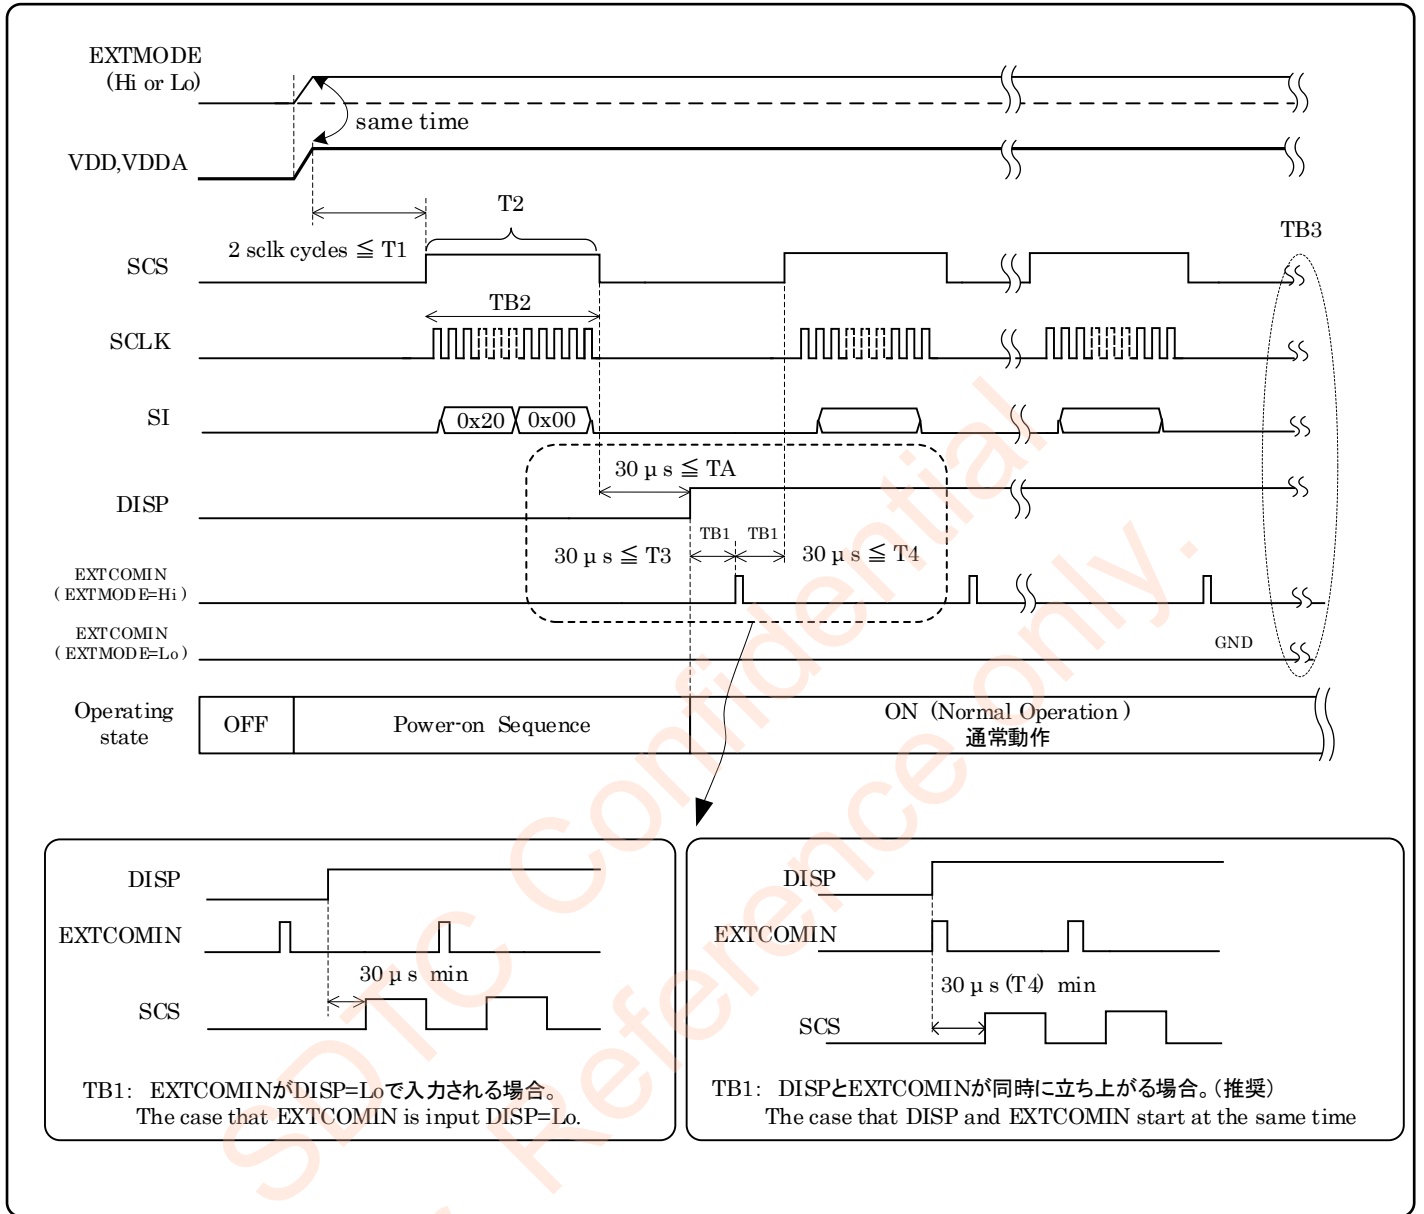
EXTMODE
(Hi or Lo)

same time

VDD,VDDA

T2

2 sclk cycles ≦ T1

TB3

SCS

TB2

SCLK

SI

0x20 0x00

30 μ s ≦ TA

DISP

TB1 TB1

30 μ s ≦ T3

30 μ s ≦ T4

EXTCOMIN
(EXTMODE=Hi)

EXTCOMIN
(EXTMODE=Lo)

GND

Operating state

OFF

Power-on Sequence

ON (Normal Operation)
通常動作

DISP

EXTCOMIN

30 μ s min

SCS

TB1: EXTCOMINがDISP=Loで入力される場合。
The case that EXTCOMIN is input DISP=Lo.

DISP

EXTCOMIN

30 μ s (T4) min

SCS

TB1: DISPとEXTCOMINが同時に立ち上がる場合。(推奨)
The case that DISP and EXTCOMIN start at the same time

SDTC Confidential
Reference only.